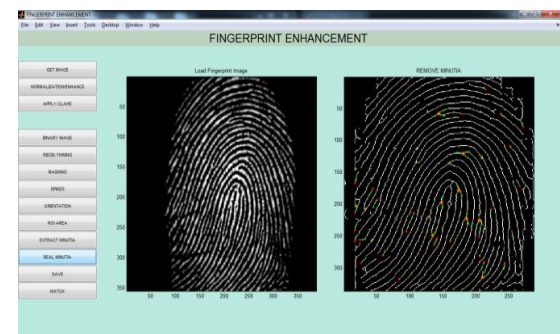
FINGERPRINT ENHANCEMENT

File Edit View Insert Tools Desktop Window Help

FINGERPRINT ENHANCEMENT

GET IMAGE

NORMALIZATION/ENHANCE

APPLY-CLAHE

BINARY IMAGE

RIDGE-THINING

MASKING

SPIKES

ORIENTATION

ROI AREA

EXTRACT MINUTIA

REAL MINUTIA

SAVE

MATCH

Load Fingerprint Image

50
100
150
200
250
300
350
50 100 150 200 250 300 350

REMOVE MINUTIA

50
100
150
200
250
300
50 100 150 200 250